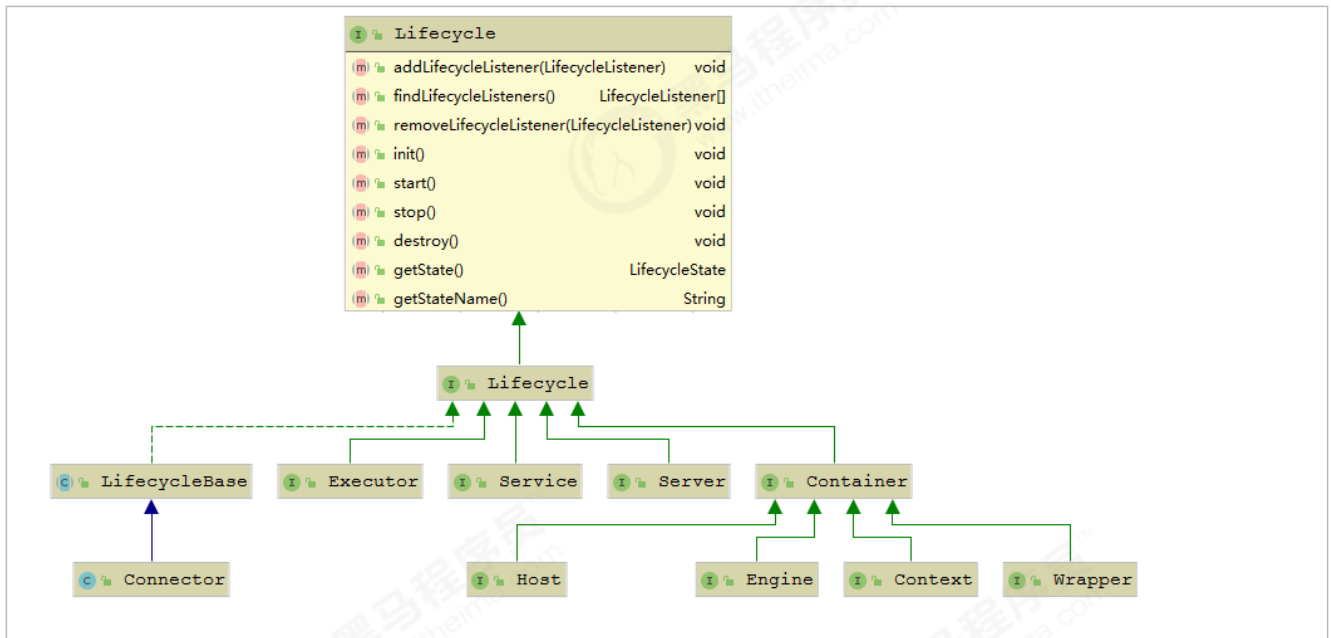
I Lifecycle

m addLifecycleListener(LifecycleListener) void
m findLifecycleListeners() LifecycleListener[]
m removeLifecycleListener(LifecycleListener) void
m init() void
m start() void
m stop() void
m destroy() void
m getState() LifecycleState
m getStateName() String

I Lifecycle

C LifecycleBase
I Executor
I Service
I Server
I Container

C Connector
I Host
I Engine
I Context
I Wrapper

黑马程序员 www.itheima.com